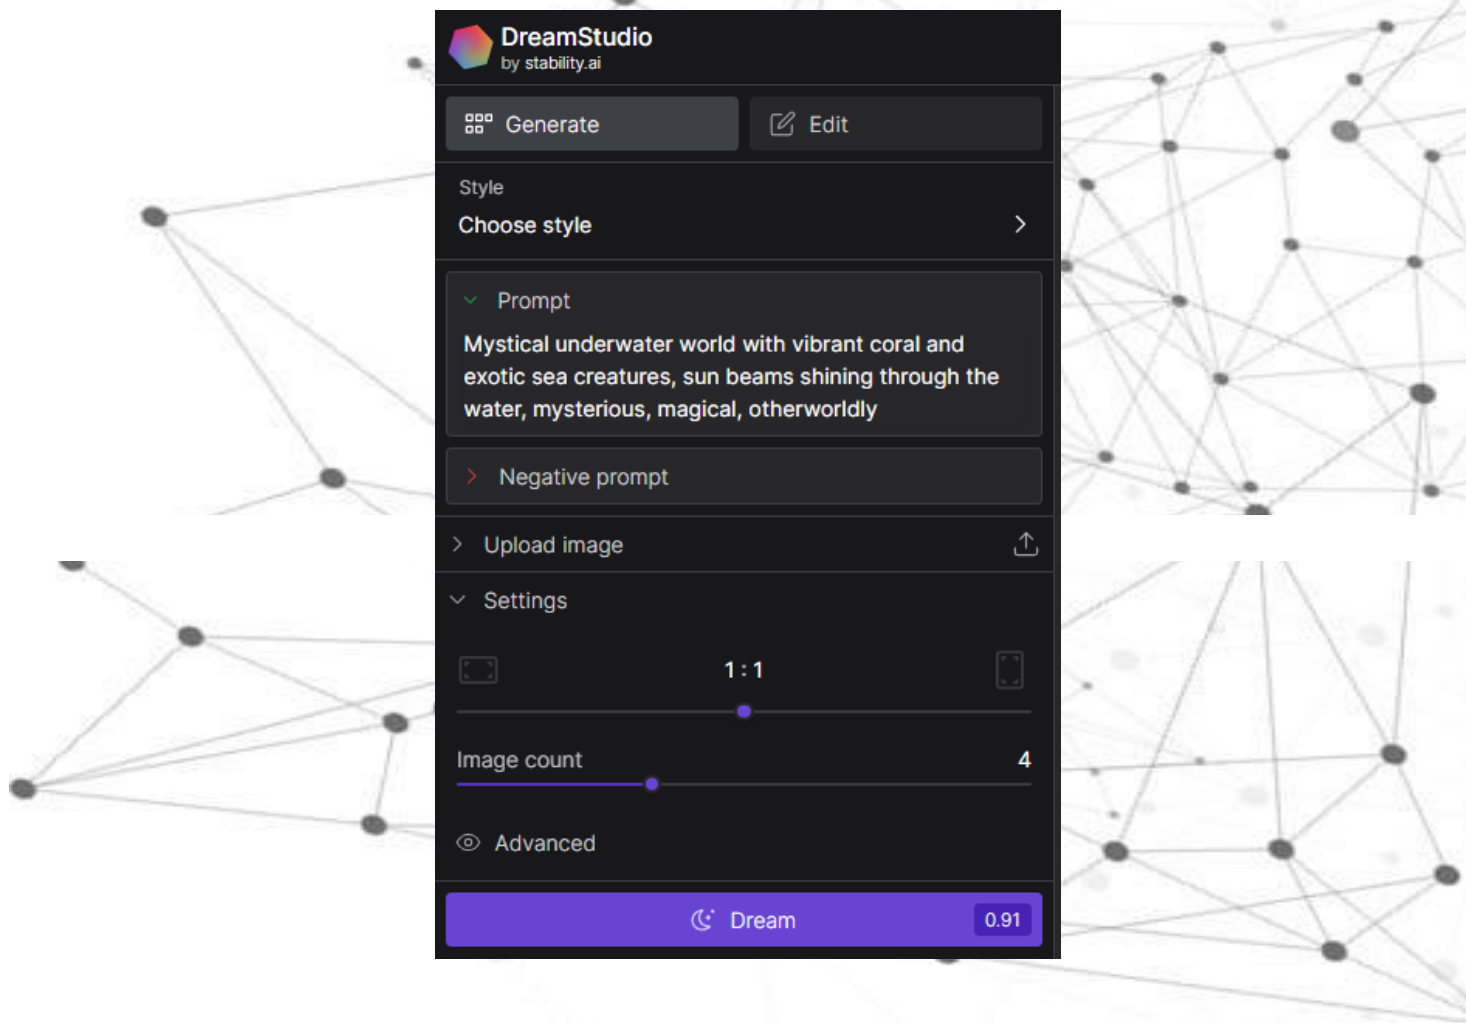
DreamStudio
by stability.ai

Generate

Edit

Style
Choose style

Prompt
Mystical underwater world with vibrant coral and exotic sea creatures, sun beams shining through the water, mysterious, magical, otherworldly

Negative prompt

Upload image

Settings

1 : 1

Image count 4

Advanced

Dream 0.91